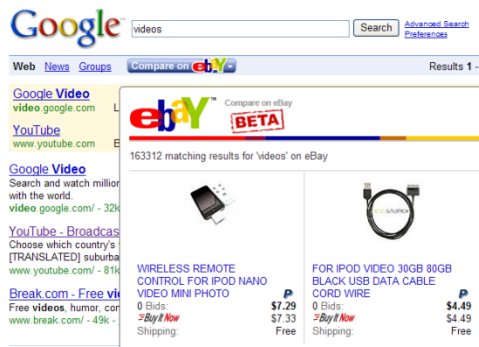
Google videos Search Advanced Search Preferences

Web News Groups Compare on ebay Results 1 -

Google Video
video.google.com

YouTube
www.youtube.com

Google Video
Search and watch million
the world.
video.google.com/ - 32k

YouTube - Broadcas
Choose which country's
[TRANSLATED] suburba
www.youtube.com/ - 81k

Break.com - Free vi
Free videos, humor, con
www.break.com/ - 49k -

ebay™ Compare on eBay BETA

163312 matching results for 'videos' on eBay

WIRELESS REMOTE CONTROL FOR IPOD NANO VIDEO MINI PHOTO
0 Bids: $7.29
Buy It Now $7.33
Shipping: Free

FOR IPOD VIDEO 30GB 80GB BLACK USB DATA CABLE CORD WIRE
0 Bids: $4.49
Buy It Now $4.49
Shipping: Free